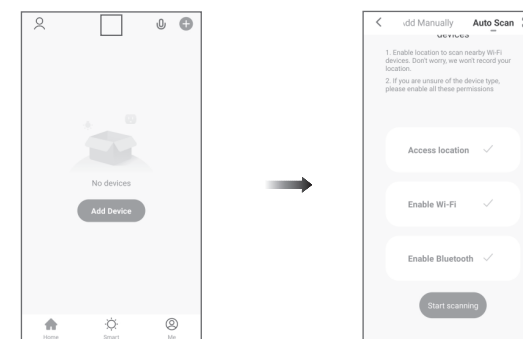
No devices

Add Device

Home Smart Me

\dd Manually Auto Scan

devices

1. Enable location to scan nearby Wi-Fi devices. Don't worry, we won't record your location.

2. If you are unsure of the device type, please enable all these permissions

Access location ✓

Enable Wi-Fi ✓

Enable Bluetooth ✓

Start scanning